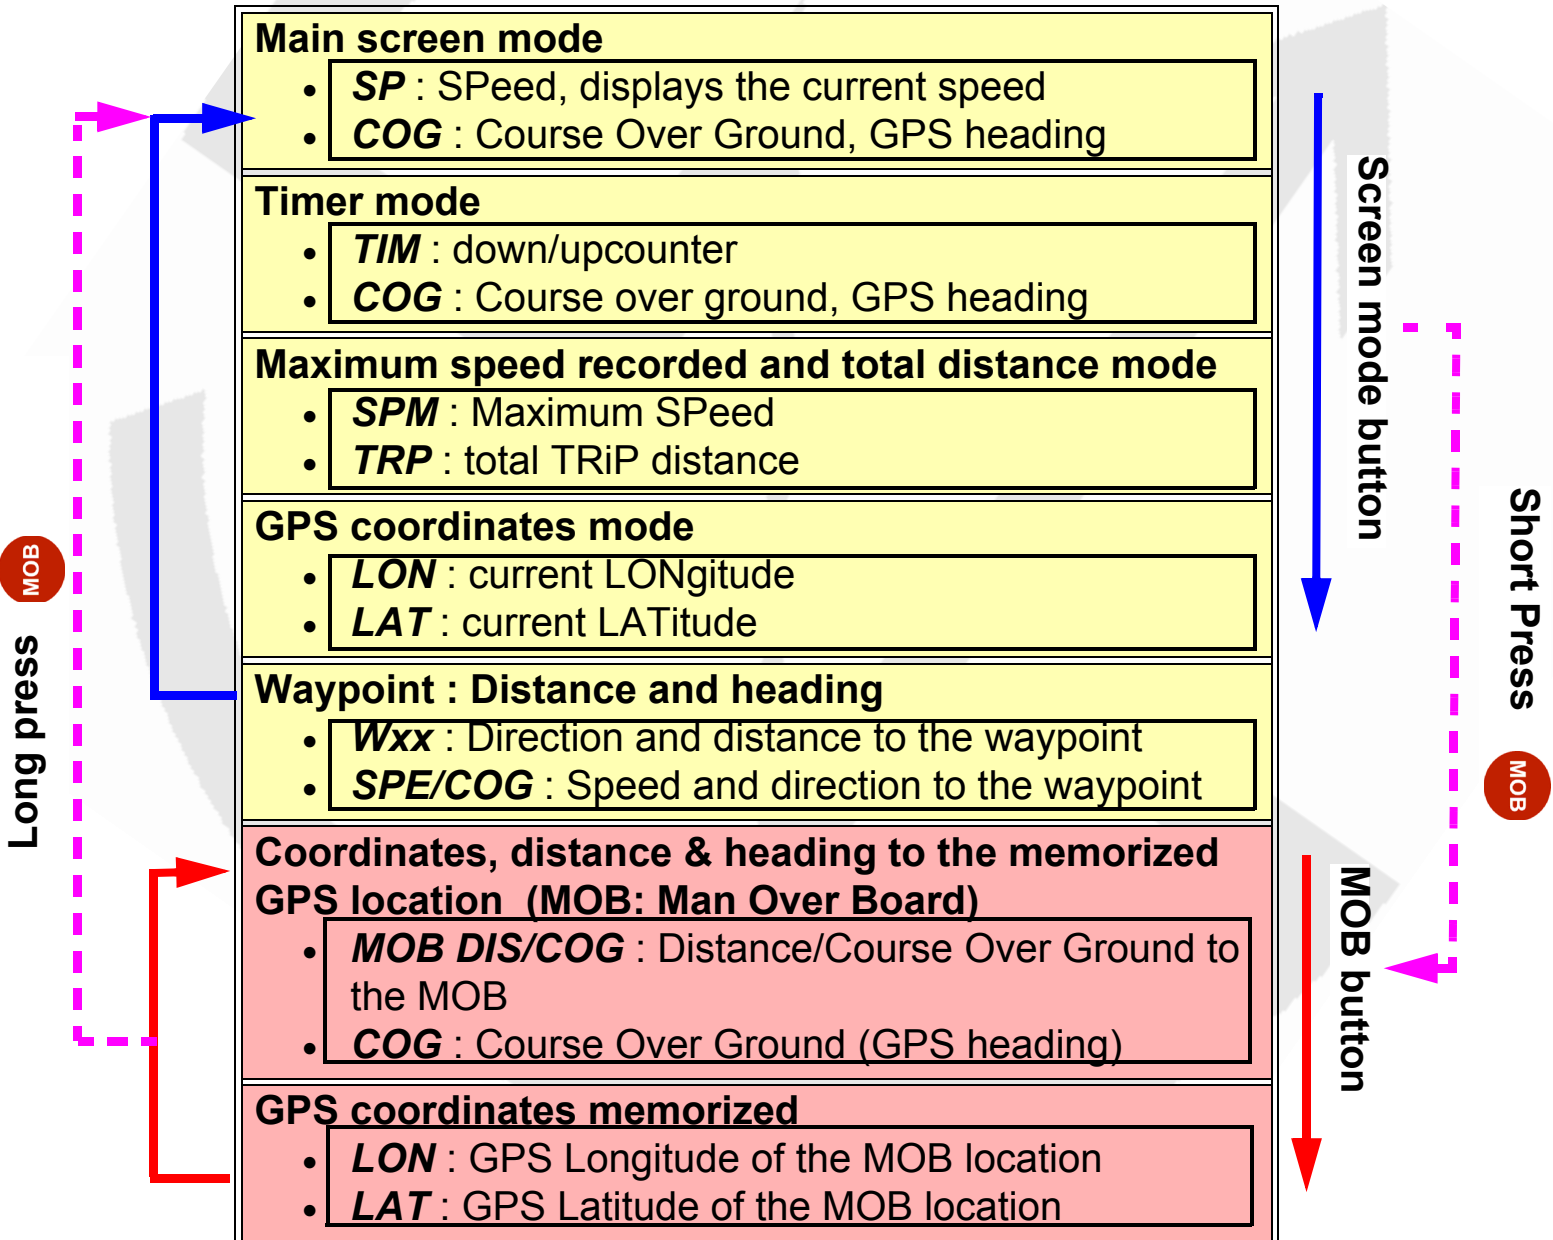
Main screen mode
- *SP* : SPeed, displays the current speed
- *COG* : Course Over Ground, GPS heading

Timer mode
- *TIM* : down/upcounter
- *COG* : Course over ground, GPS heading

Maximum speed recorded and total distance mode
- *SPM* : Maximum SPeed
- *TRP* : total TRiP distance

GPS coordinates mode
- *LON* : current LONgitude
- *LAT* : current LATitude

Waypoint : Distance and heading
- *Wxx* : Direction and distance to the waypoint
- *SPE/COG* : Speed and direction to the waypoint

Coordinates, distance & heading to the memorized GPS location (MOB: Man Over Board)
- *MOB DIS/COG* : Distance/Course Over Ground to the MOB
- *COG* : Course Over Ground (GPS heading)

GPS coordinates memorized
- *LON* : GPS Longitude of the MOB location
- *LAT* : GPS Latitude of the MOB location

Screen mode button

Short Press

MOB

MOB button

MOB

Long press